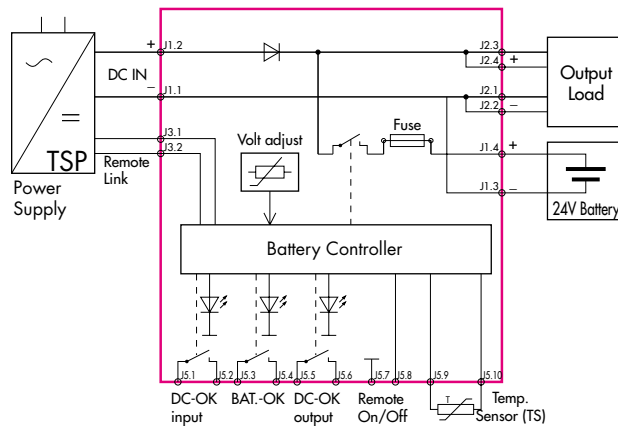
TSP
Power Supply
+ J1.2
DC IN
– J1.1
J3.1
J3.2
Remote Link
Volt adjust
Fuse
J2.3
J2.4 +
J2.1
J2.2 –
Output Load
J1.4 +
J1.3 –
24V Battery
Battery Controller
J5.1 J5.2 J5.3 J5.4 J5.5 J5.6 J5.7 J5.8 J5.9 J5.10
DC-OK input
BAT.-OK
DC-OK output
Remote On/Off
T
Temp. Sensor (TS)